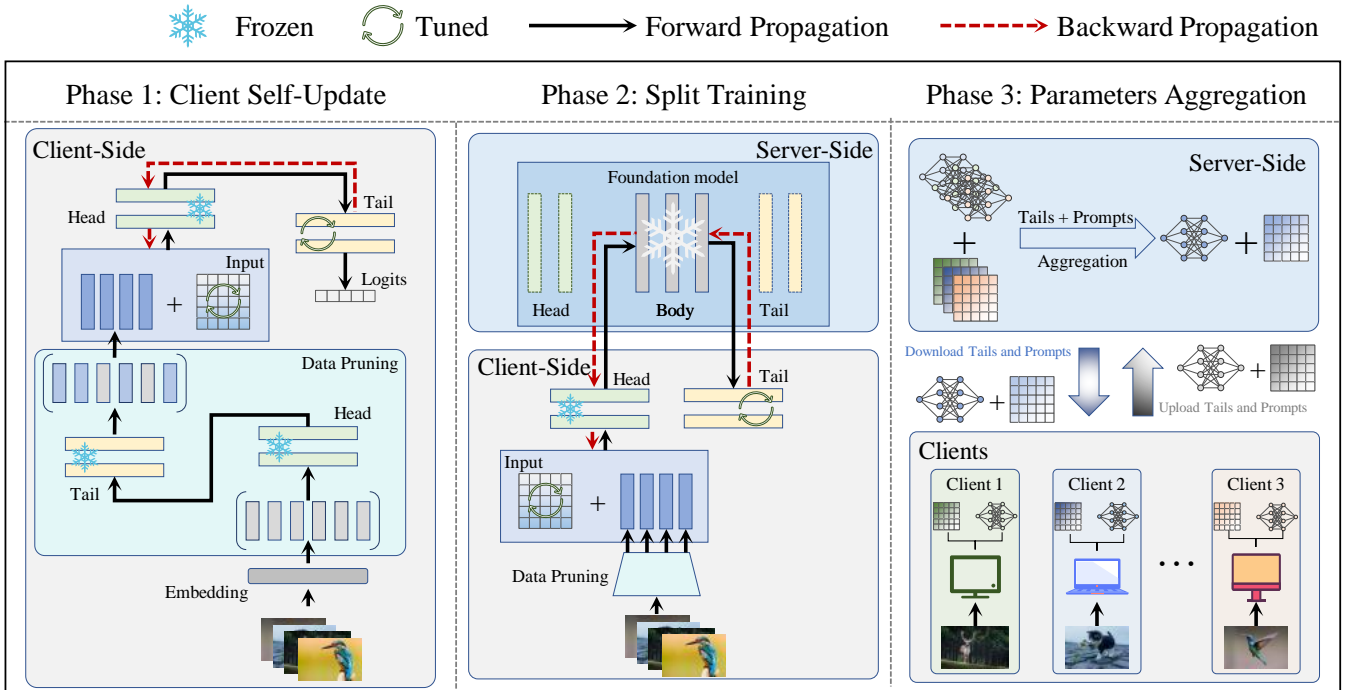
Frozen Tuned Forward Propagation Backward Propagation

Phase 1: Client Self-Update

Client-Side

Head

Tail

Input

Logits

Data Pruning

Head

Tail

Embedding

Phase 2: Split Training

Server-Side

Foundation model

Head

Body

Tail

Client-Side

Head

Tail

Input

Data Pruning

Phase 3: Parameters Aggregation

Server-Side

Tails + Prompts

Aggregation

Download Tails and Prompts

Upload Tails and Prompts

Clients

Client 1

Client 2

Client 3

...